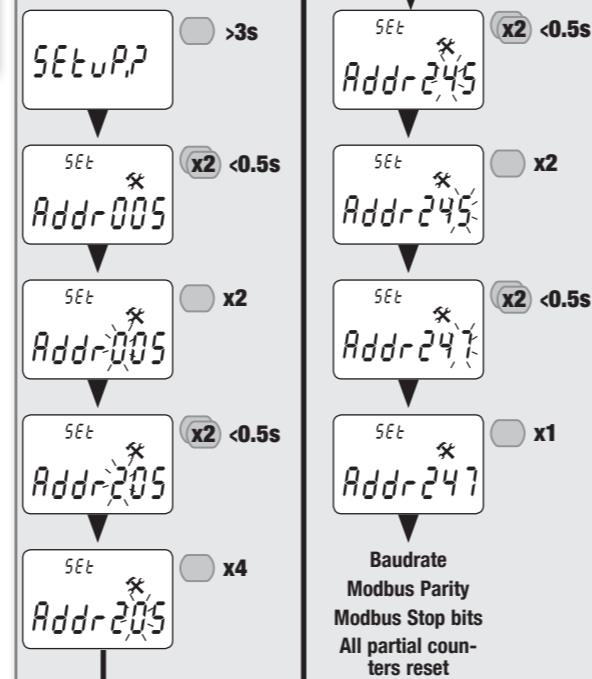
SEtuP.P

>3s

SEt
Addr005

x2 <0.5s

SEt
Addr005

x2

SEt
Addr205

x2 <0.5s

SEt
Addr205

x4

SEt
Addr245

x2 <0.5s

SEt
Addr245

x2

SEt
Addr247

x2 <0.5s

SEt
Addr247

x1

Baudrate
Modbus Parity
Modbus Stop bits
All partial counters reset